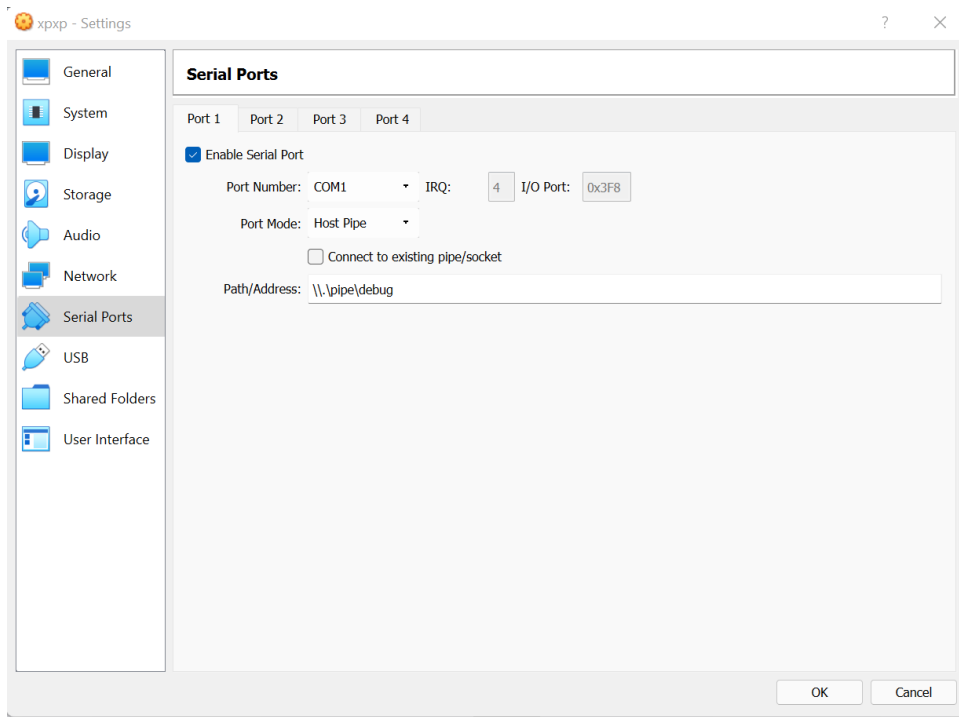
xpxp - Settings
?
×

General
System
Display
Storage
Audio
Network
Serial Ports
USB
Shared Folders
User Interface

Serial Ports

Port 1
Port 2
Port 3
Port 4

Enable Serial Port

Port Number: COM1
IRQ: 4
I/O Port: 0x3F8

Port Mode: Host Pipe

Connect to existing pipe/socket

Path/Address: \\.\pipe\debug

OK
Cancel